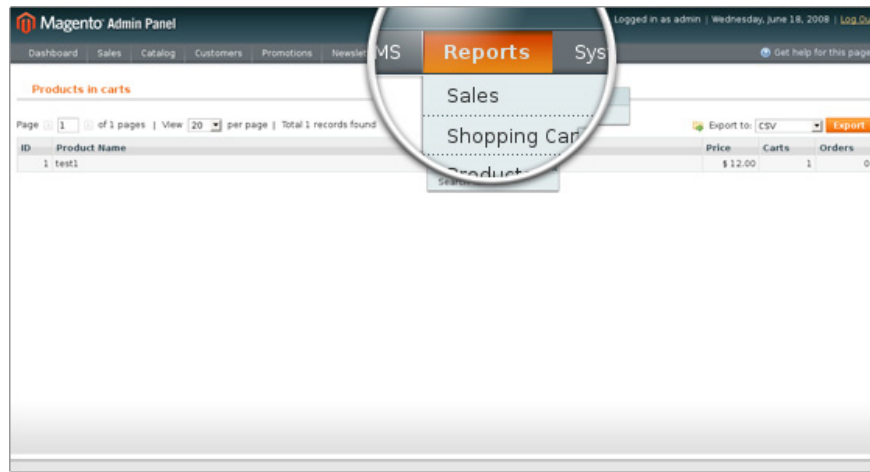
Magento Admin Panel

Logged in as admin | Wednesday, June 18, 2008 | Log Ou

Dashboard | Sales | Catalog | Customers | Promotions | Newslet MS | Reports | Sys

Get help for this page

Products in carts

Sales

Shopping Car

Product

Search

Page 1 of 1 pages | View 20 per page | Total 1 records found

Export to: CSV Export

| ID | Product Name | Price | Carts | Orders |
|---|---|---|---|---|
| 1 | test1 | $ 12.00 | 1 | 0 |